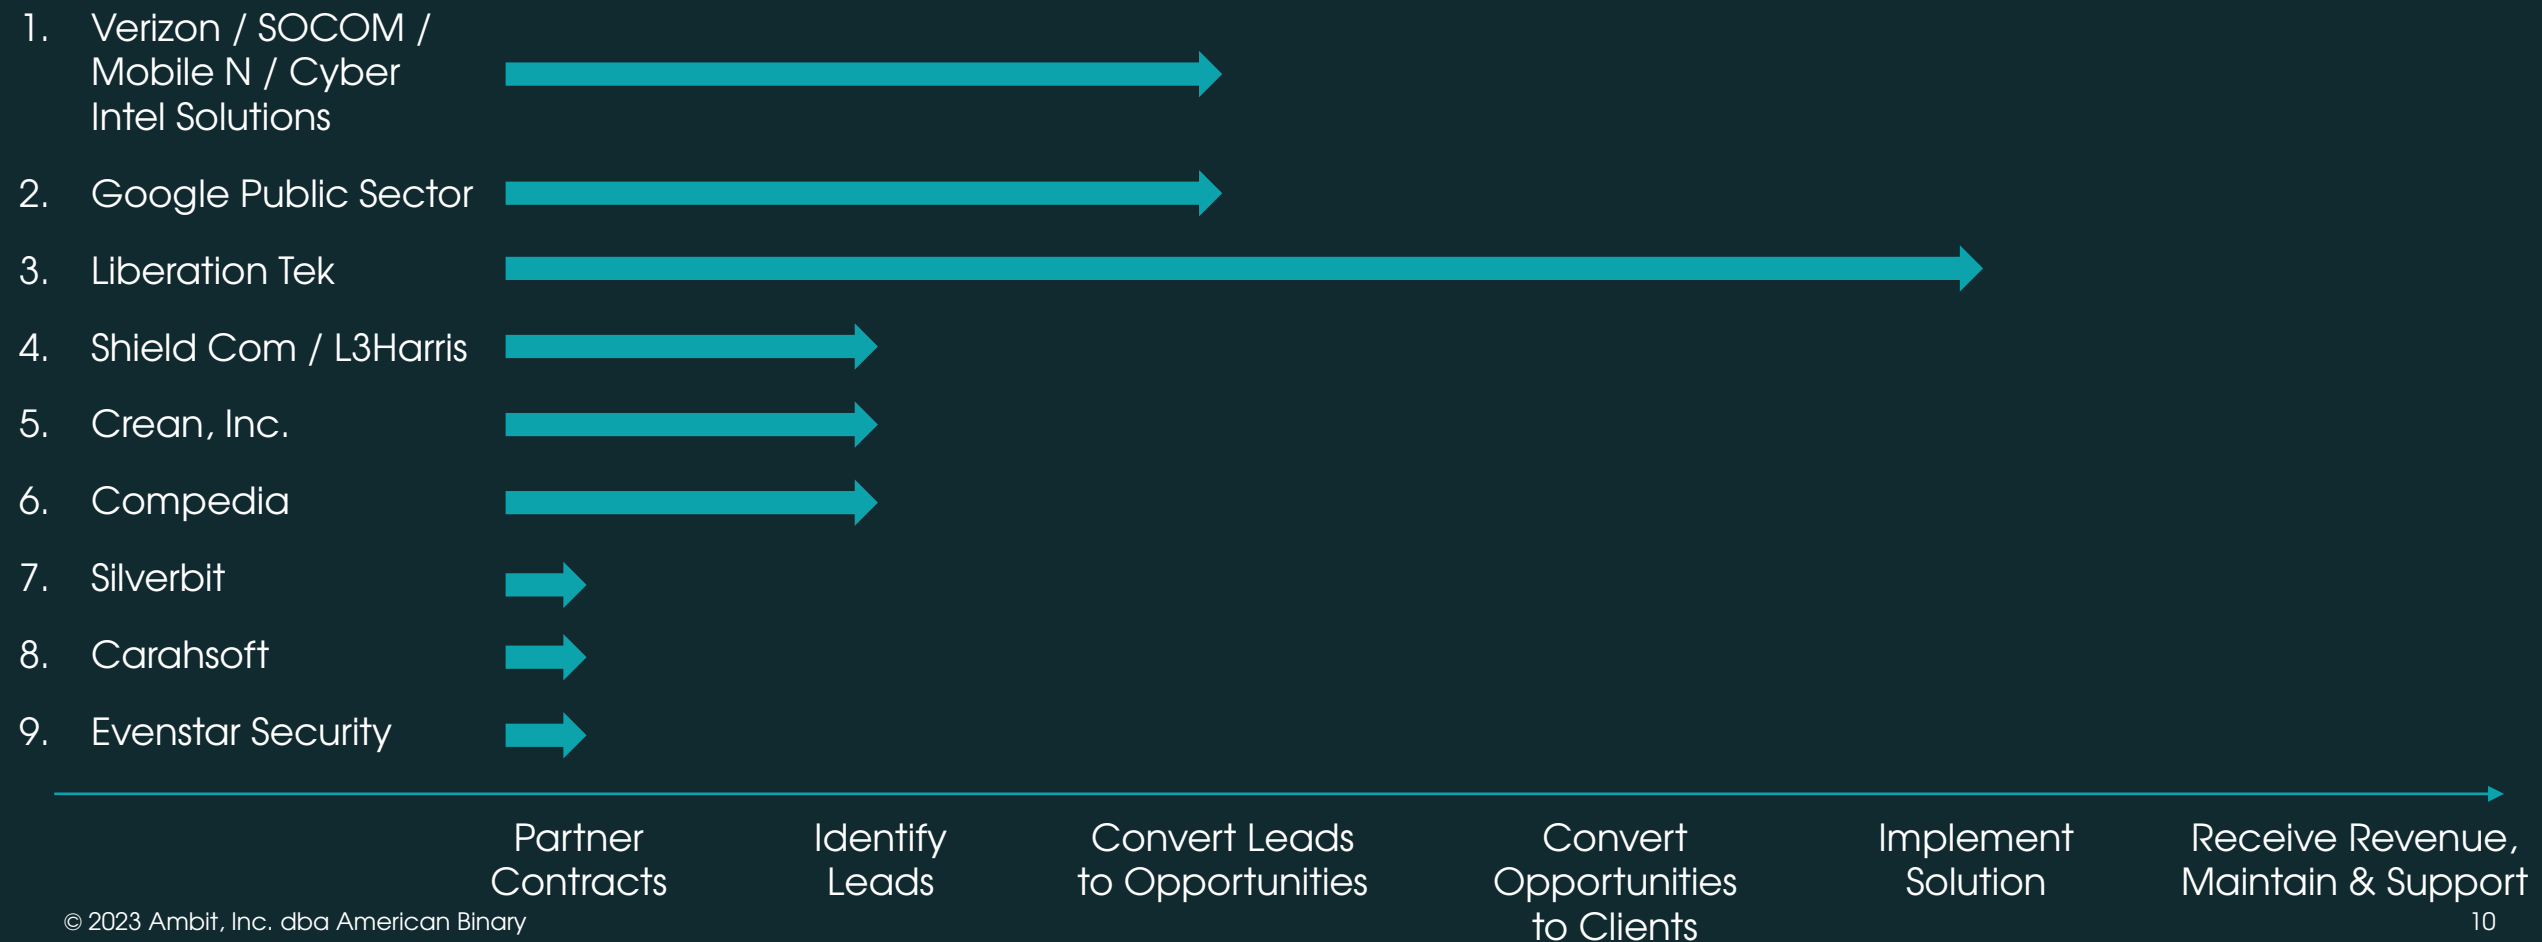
1. Verizon / SOCOM / Mobile N / Cyber Intel Solutions
2. Google Public Sector
3. Liberation Tek
4. Shield Com / L3Harris
5. Crean, Inc.
6. Compedia
7. Silverbit
8. Carahsoft
9. Evenstar Security

Partner Contracts

Identify Leads

Convert Leads to Opportunities

Convert Opportunities to Clients

Implement Solution

Receive Revenue, Maintain & Support

© 2023 Ambit, Inc. dba American Binary

10